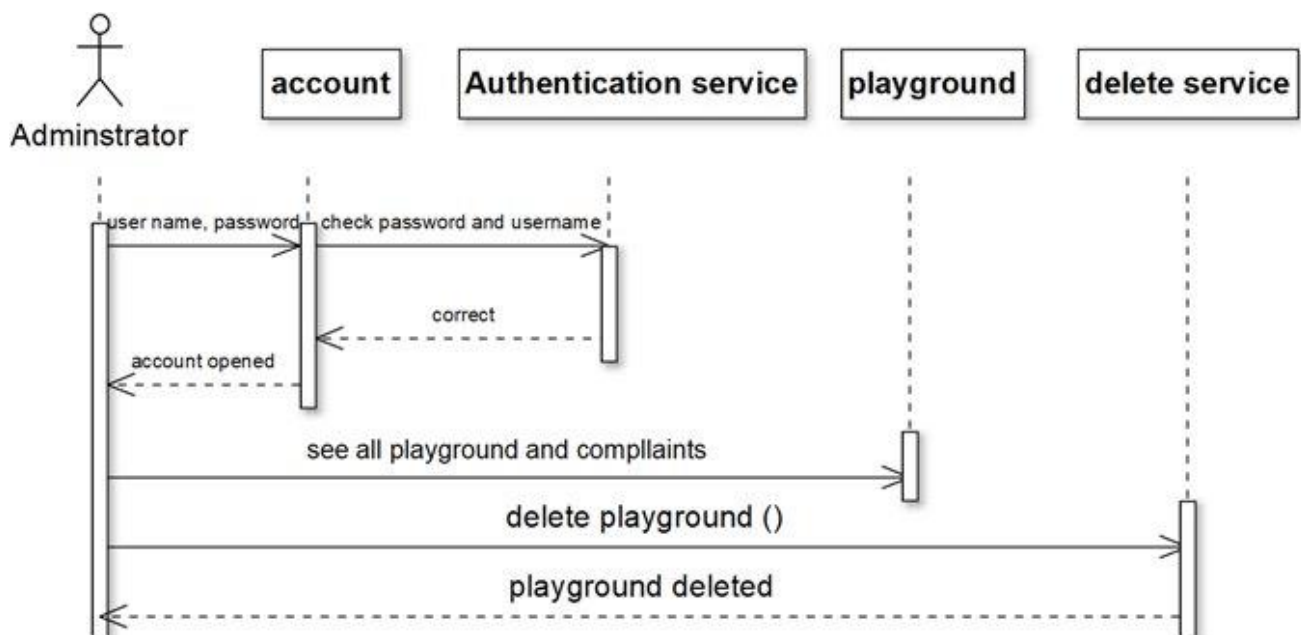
Adminstrator

account

Authentication service

playground

delete service

user name, password

check password and username

correct

account opened

see all playground and compllaints

delete playground ()

playground deleted